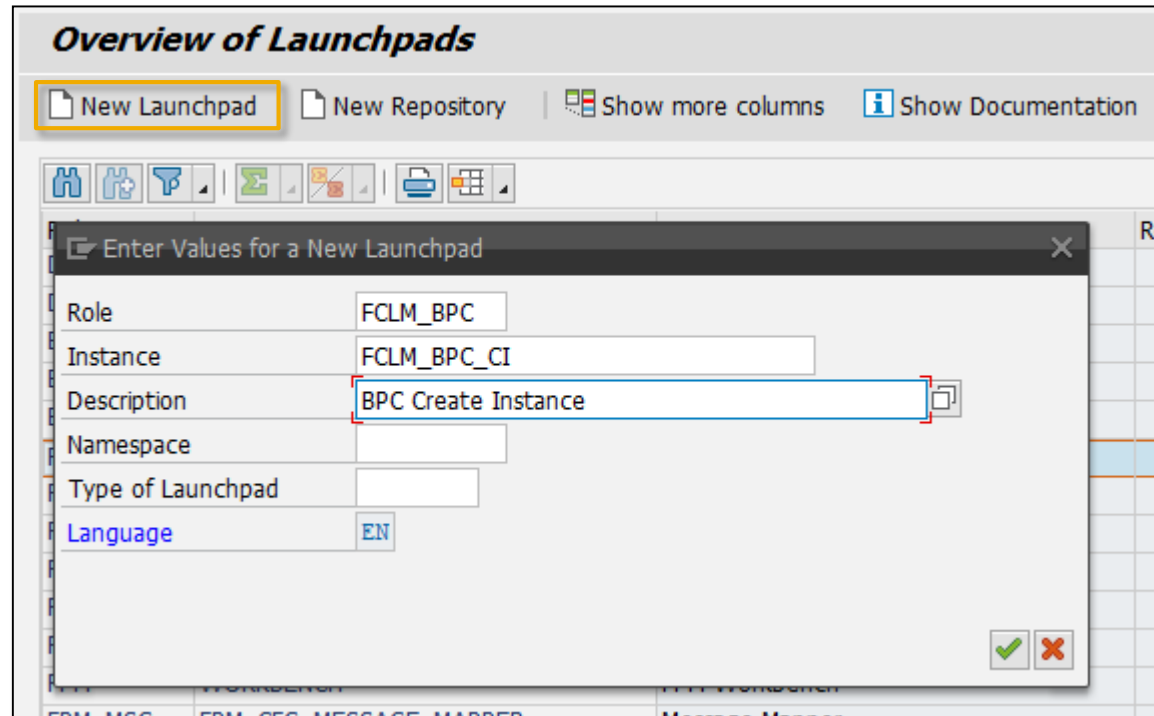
Overview of Launchpads

New Launchpad
New Repository
Show more columns
Show Documentation

Enter Values for a New Launchpad

| | |
|---|---|
| Role | FCLM_BPC |
| Instance | FCLM_BPC_CI |
| Description | BPC Create Instance |
| Namespace | |
| Type of Launchpad | |
| Language | EN |

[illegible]